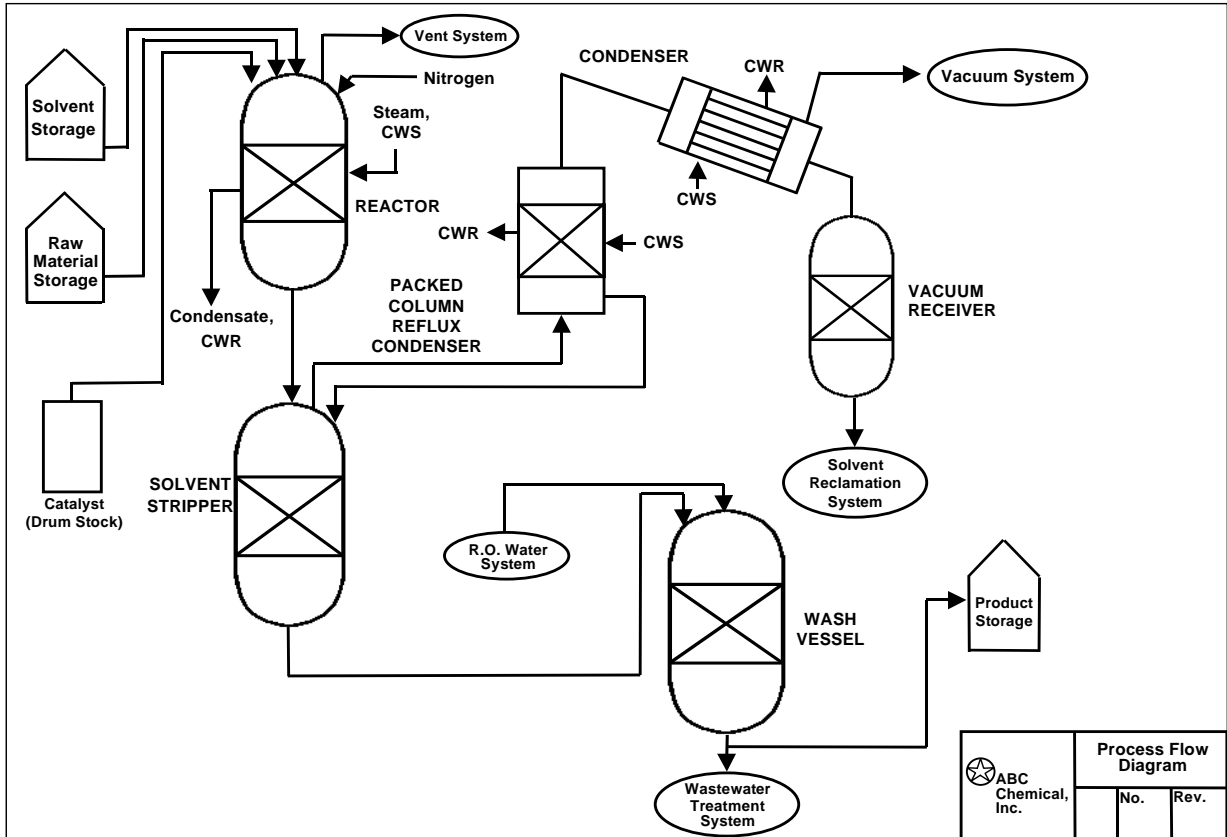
Vent System

Nitrogen

CONDENSER

CWR

Vacuum System

Solvent Storage

Steam, CWS

REACTOR

Raw Material Storage

CWR

CWS

CWS

PACKED COLUMN REFLUX CONDENSER

VACUUM RECEIVER

Condensate, CWR

Catalyst (Drum Stock)

SOLVENT STRIPPER

Solvent Reclamation System

R.O. Water System

WASH VESSEL

Product Storage

Wastewater Treatment System

| ABC Chemical, Inc. | Process Flow Diagram | |
|---|---|---|
| | No. | Rev. |